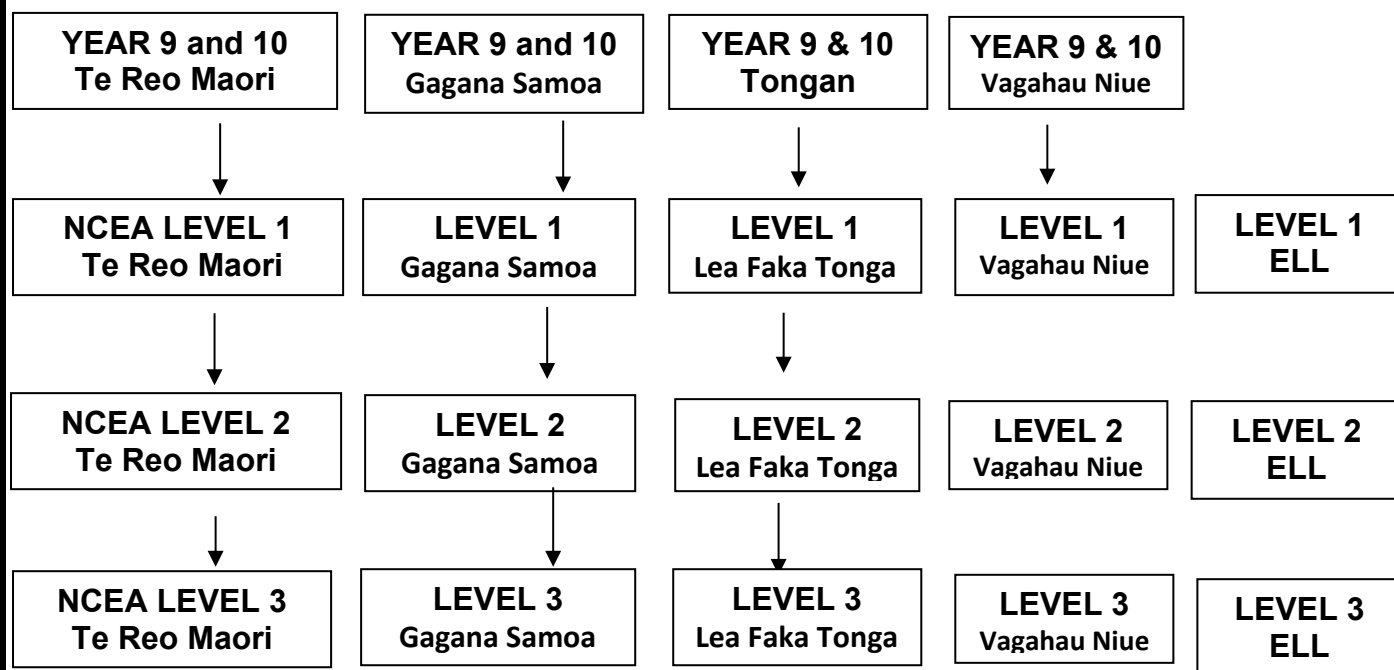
YEAR 9 and 10
Te Reo Maori

NCEA LEVEL 1
Te Reo Maori

NCEA LEVEL 2
Te Reo Maori

NCEA LEVEL 3
Te Reo Maori

YEAR 9 and 10
Gagana Samoa

LEVEL 1
Gagana Samoa

LEVEL 2
Gagana Samoa

LEVEL 3
Gagana Samoa

YEAR 9 & 10
Tongan

LEVEL 1
Lea Faka Tonga

LEVEL 2
Lea Faka Tonga

LEVEL 3
Lea Faka Tonga

YEAR 9 & 10
Vagahau Niue

LEVEL 1
Vagahau Niue

LEVEL 2
Vagahau Niue

LEVEL 3
Vagahau Niue

LEVEL 1
ELL

LEVEL 2
ELL

LEVEL 3
ELL